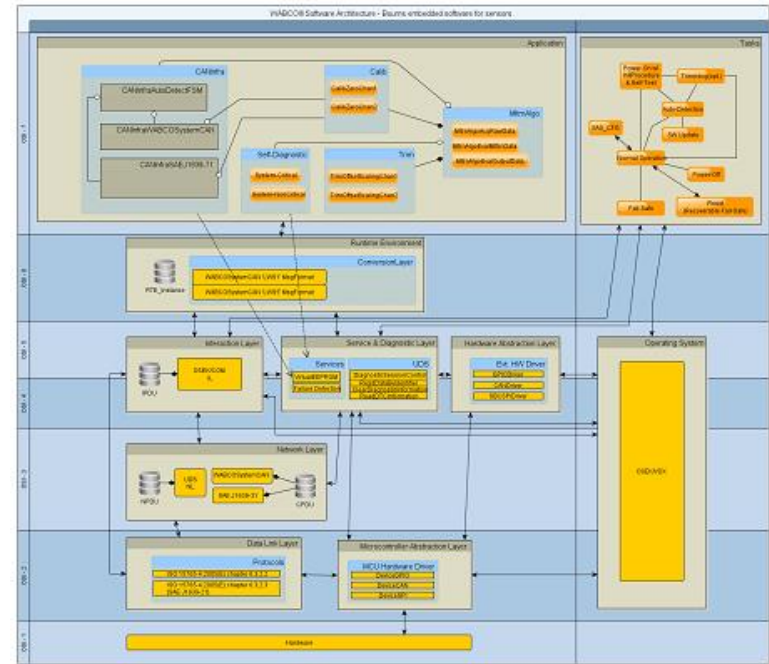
WABCO® Software Architecture - Baums embedded software for sensors

Application

CANintra

CANintraAutoDetectFSM

CANintraWABCOSystemCAN

CANintraSAEJ1939-71

Calib

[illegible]

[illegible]

MlimAlgo

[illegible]

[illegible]

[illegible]

Self-Diagnostic

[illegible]

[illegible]

Trim

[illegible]

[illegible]

Tasks

Power On/Init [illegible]

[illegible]

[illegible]

SAE_CRC

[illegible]

Normal Operation

PowerOff

Fail Safe

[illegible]

Runtime Environment

ConversionLayer

PDB_Instance

WABCOSystemCAN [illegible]

WABCOSystemCAN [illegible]

Interaction Layer

IPDU

DSB/VCOM IL

Service & Diagnostic Layer

Services

UDS

Hardware Abstraction Layer

Ext. HW Driver

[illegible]

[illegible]

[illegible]

Operating System

OSEK/VDX

Network Layer

NPDU

UDS NL

WABCOSystemCAN

SAE J1939-21

CPDU

Data Link Layer

Protocols

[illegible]

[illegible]

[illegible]

Microcontroller Abstraction Layer

MCU Hardware Driver

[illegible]

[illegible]

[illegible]

Hardware

OSI - 7

OSI - 6

OSI - 5

OSI - 4

OSI - 3

OSI - 2

OSI - 1